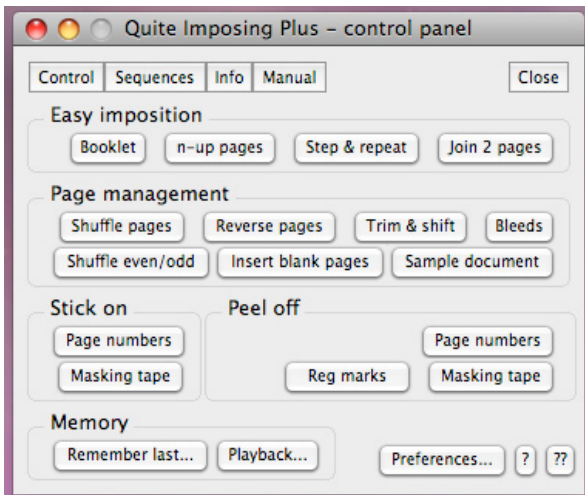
Quite Imposing Plus – control panel

Control | Sequences | Info | Manual

Close

Easy imposition

Booklet

n-up pages

Step & repeat

Join 2 pages

Page management

Shuffle pages

Reverse pages

Trim & shift

Bleeds

Shuffle even/odd

Insert blank pages

Sample document

Stick on

Page numbers

Masking tape

Peel off

Page numbers

Reg marks

Masking tape

Memory

Remember last...

Playback...

Preferences...

?

??